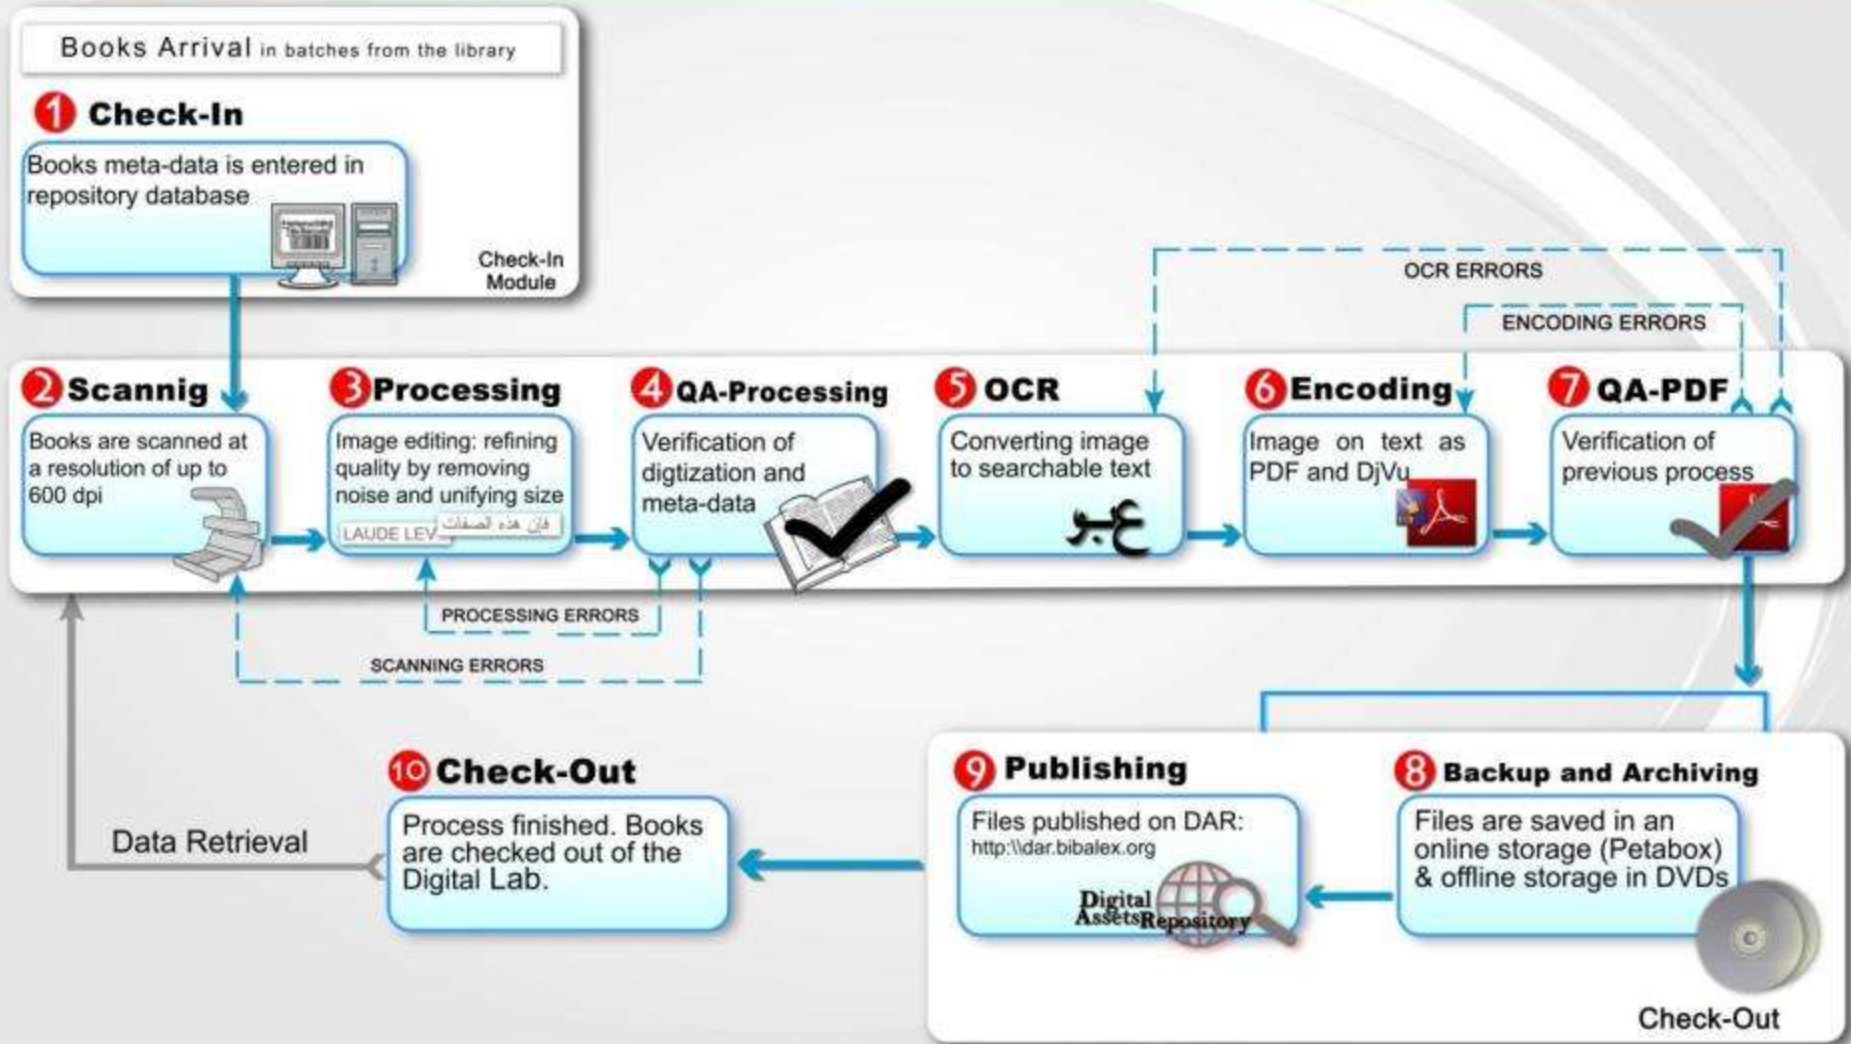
Books Arrival in batches from the library

1 Check-In

Books meta-data is entered in repository database

Check-In Module

OCR ERRORS

ENCODING ERRORS

2 Scannig

Books are scanned at a resolution of up to 600 dpi

3 Processing

Image editing: refining quality by removing noise and unifying size

LAUDE LEV

فإن هذه الصفات

4 QA-Processing

Verification of digtization and meta-data

5 OCR

Converting image to searchable text

عبر

6 Encoding

Image on text as PDF and DjVu

7 QA-PDF

Verification of previous process

PROCESSING ERRORS

SCANNING ERRORS

10 Check-Out

Process finished. Books are checked out of the Digital Lab.

Data Retrieval

9 Publishing

Files published on DAR: http:\\dar.bibalex.org

Digital Assets Repository

8 Backup and Archiving

Files are saved in an online storage (Petabox) & offline storage in DVDs

Check-Out